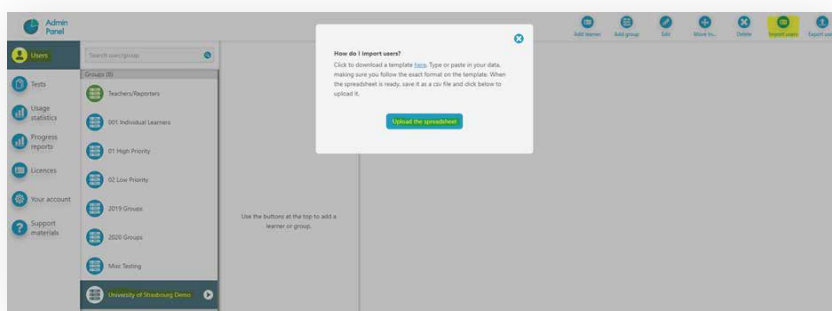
Admin Panel

Add learner
Add group
Edit
Move to...
Delete
Import users
Export use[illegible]

Users
Tests
Usage statistics
Progress reports
Licences
Your account
Support materials

Search user/group

Groups (8)
Teachers/Reporters
001 Individual Learners
01 High Priority
02 Low Priority
2019 Groups
2020 Groups
Misc Testing
University of Strasbourg Demo

Use the buttons at the top to add a learner or group.

How do I import users?

Click to download a template here. Type or paste in your data, making sure you follow the exact format on the template. When the spreadsheet is ready, save it as a csv file and click below to upload it.

Upload the spreadsheet